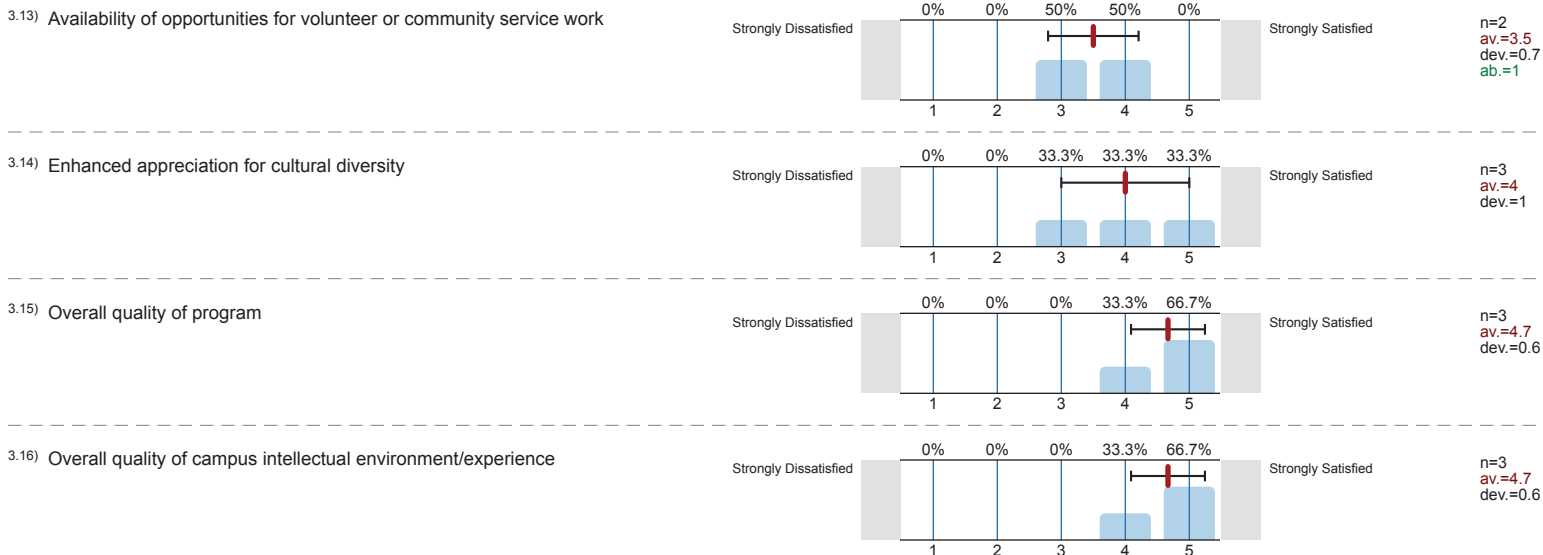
3.13) Availability of opportunities for volunteer or community service work

Strongly Dissatisfied

| 0% | 0% | 50% | 50% | 0% |
|---|---|---|---|---|
| 1 | 2 | 3 | 4 | 5 |

Strongly Satisfied

n=2
av.=3.5
dev.=0.7
ab.=1

3.14) Enhanced appreciation for cultural diversity

Strongly Dissatisfied

| 0% | 0% | 33.3% | 33.3% | 33.3% |
|---|---|---|---|---|
| 1 | 2 | 3 | 4 | 5 |

Strongly Satisfied

n=3
av.=4
dev.=1

3.15) Overall quality of program

Strongly Dissatisfied

| 0% | 0% | 0% | 33.3% | 66.7% |
|---|---|---|---|---|
| 1 | 2 | 3 | 4 | 5 |

Strongly Satisfied

n=3
av.=4.7
dev.=0.6

3.16) Overall quality of campus intellectual environment/experience

Strongly Dissatisfied

| 0% | 0% | 0% | 33.3% | 66.7% |
|---|---|---|---|---|
| 1 | 2 | 3 | 4 | 5 |

Strongly Satisfied

n=3
av.=4.7
dev.=0.6